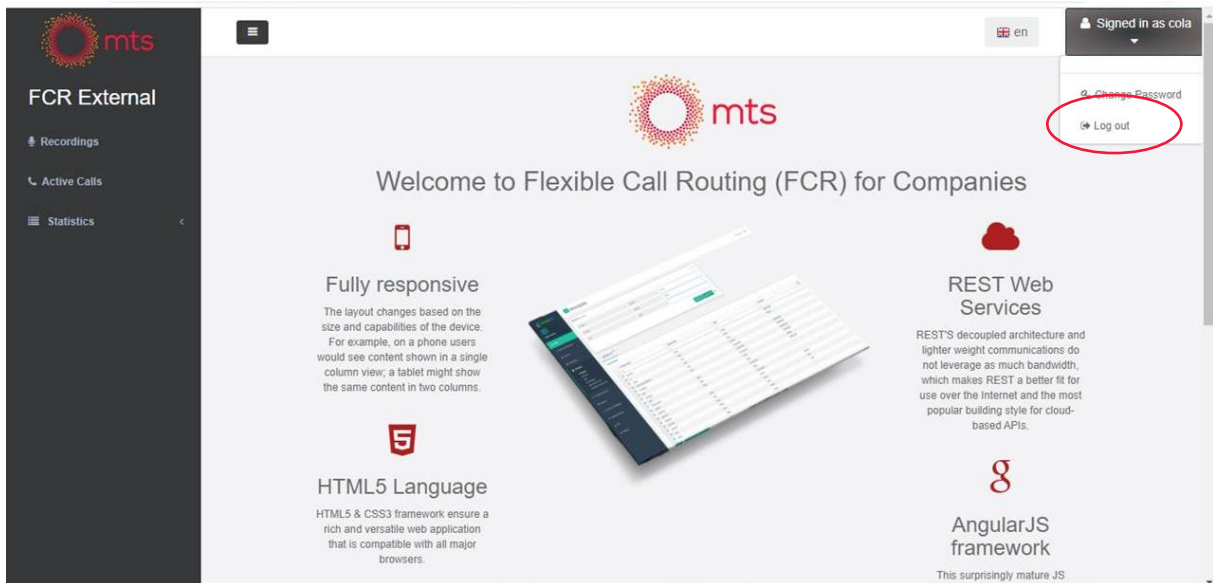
mts

FCR External

Recordings

Active Calls

Statistics

en

Signed in as cola

Change Password

Log out

mts

Welcome to Flexible Call Routing (FCR) for Companies

Fully responsive

The layout changes based on the size and capabilities of the device. For example, on a phone users would see content shown in a single column view; a tablet might show the same content in two columns.

HTML5 Language

HTML5 & CSS3 framework ensure a rich and versatile web application that is compatible with all major browsers.

REST Web Services

REST'S decoupled architecture and lighter weight communications do not leverage as much bandwidth, which makes REST a better fit for use over the Internet and the most popular building style for cloud-based APIs.

AngularJS framework

This surprisingly mature JS